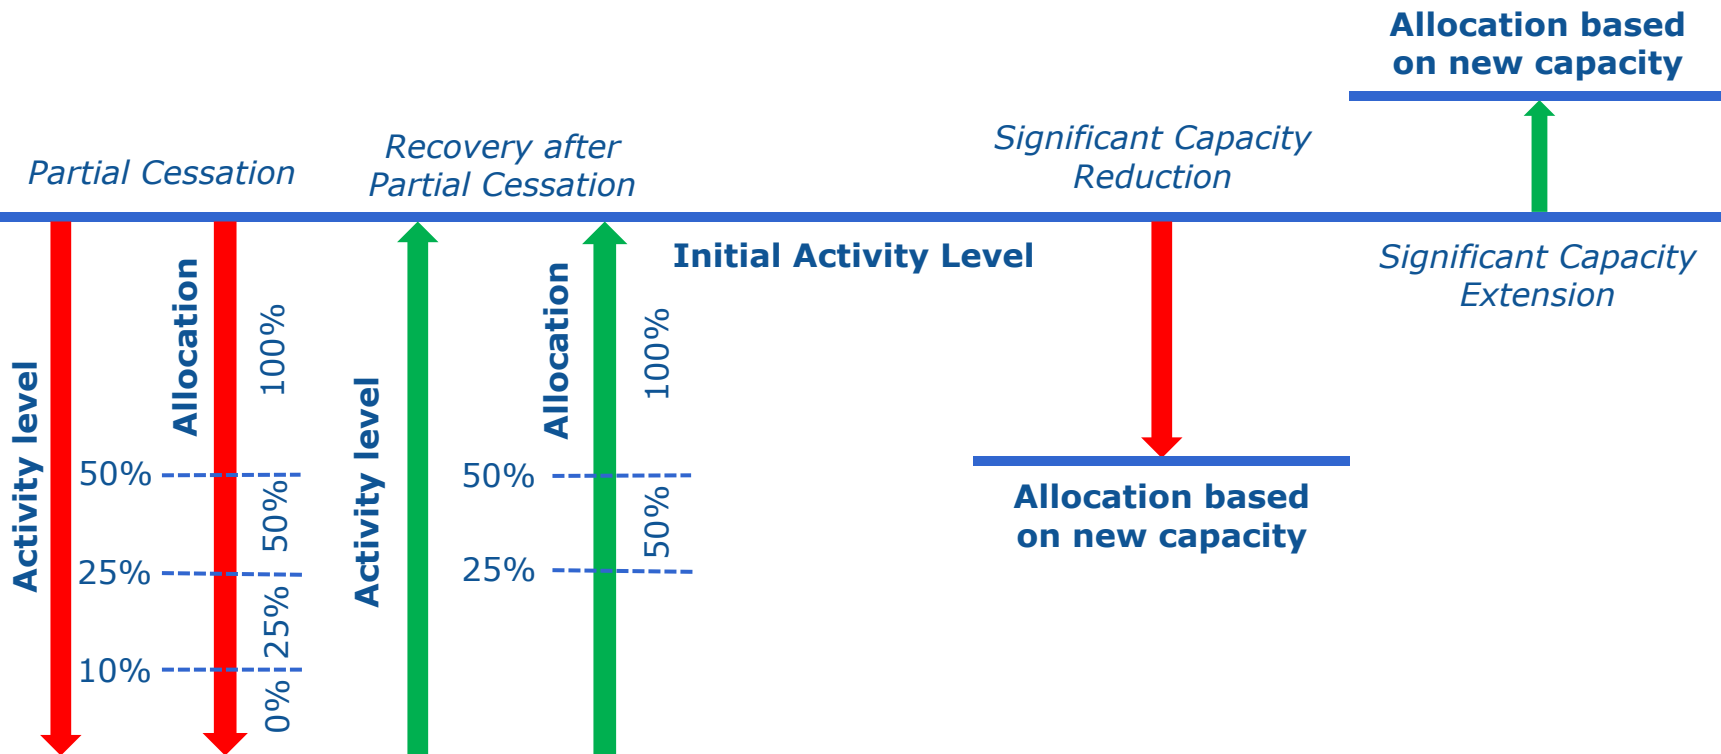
Allocation based on new capacity

Partial Cessation

Recovery after Partial Cessation

Significant Capacity Reduction

Initial Activity Level

Significant Capacity Extension

Activity level

Allocation

100%

50%

50%

25%

25%

10%

0%

Activity level

Allocation

100%

50%

50%

25%

Allocation based on new capacity